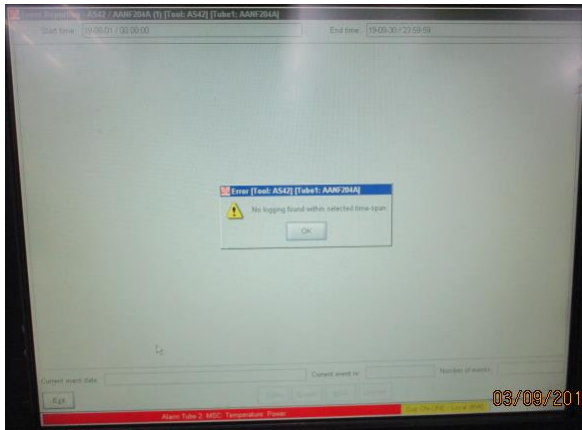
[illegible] : AS42 / AANF204A (1) [Tool: AS42] [Tube1: AANF204A]

Start time 19-09-01 / 00:00:00

End time 19-09-30 / 23:59:59

Error [Tool: AS42] [Tube1: AANF204A]

No logging found within selected time span

OK

Current event date

Current event nr

Number of events

Exit

Alarm Tube 2: MSC Temperature Power

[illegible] ON LINE / Local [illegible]

03/09/201